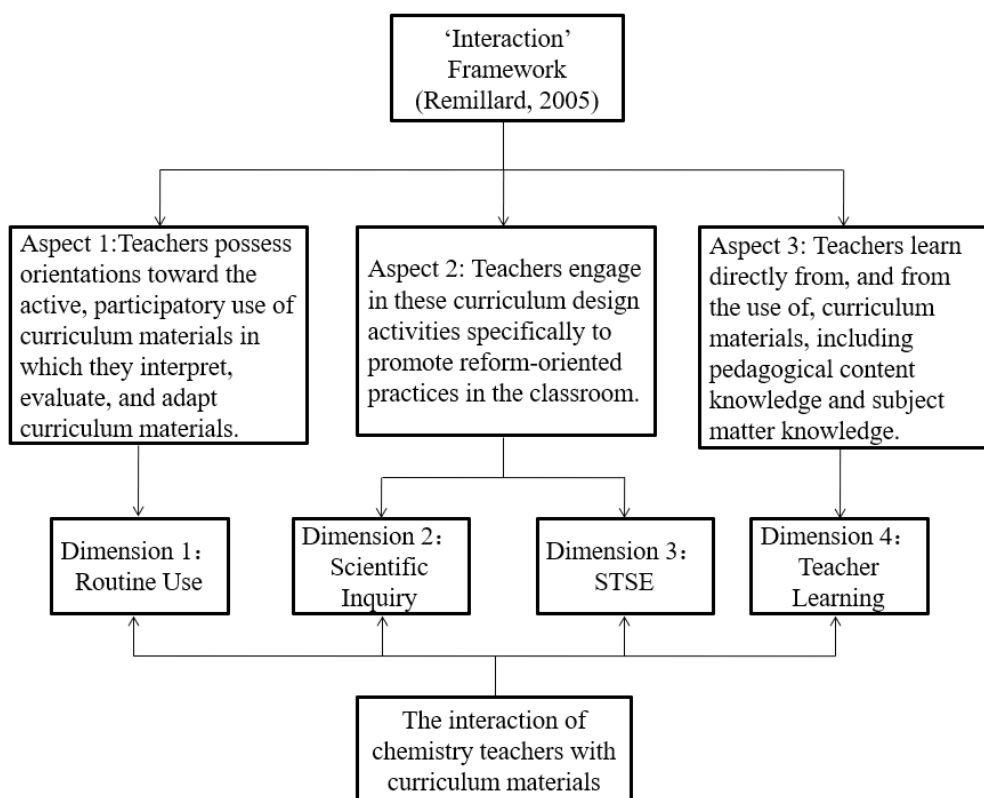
'Interaction' Framework (Remillard, 2005)

Aspect 1:Teachers possess orientations toward the active, participatory use of curriculum materials in which they interpret, evaluate, and adapt curriculum materials.

Aspect 2: Teachers engage in these curriculum design activities specifically to promote reform-oriented practices in the classroom.

Aspect 3: Teachers learn directly from, and from the use of, curriculum materials, including pedagogical content knowledge and subject matter knowledge.

Dimension 1： Routine Use

Dimension 2： Scientific Inquiry

Dimension 3： STSE

Dimension 4： Teacher Learning

The interaction of chemistry teachers with curriculum materials